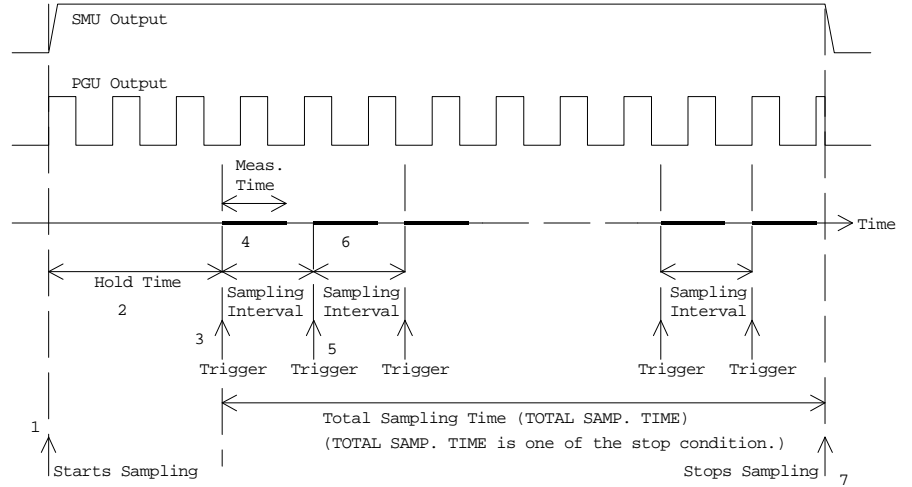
SMU Output

PGU Output

Meas. Time

4

6

Time

Hold Time

2

Sampling Interval

Sampling Interval

Sampling Interval

3

5

Trigger

Trigger

Trigger

Trigger

Trigger

Total Sampling Time (TOTAL SAMP. TIME)

(TOTAL SAMP. TIME is one of the stop condition.)

1

Starts Sampling

Stops Sampling

7